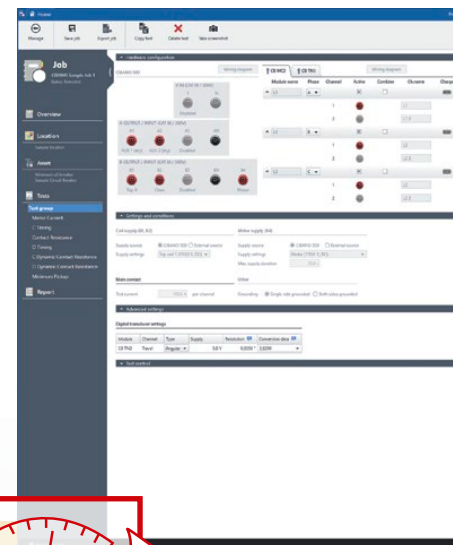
Home

Manage Save job Export job Copy test Delete test Take screenshot

Job

Overview

Location

Asset

Tests

Test group

Motor Current

Timing

Contact Resistance

Timing

Dynamic Contact Resistance

Dynamic Contact Resistance

Minimum Pickup

Report

Hardware configuration

CIBANO 500

Wiring diagram

CB MC2

CB TN3

Wiring diagram

Module serial

Phase

Channel

Active

Combine

Ch.name

Settings and conditions

Coil supply (A1, A2)

Supply source

CIBANO 500

External source

Supply settings

Motor supply (A4)

Supply source

CIBANO 500

External source

Supply settings

Max supply duration

Main contact

Test current

per channel

Other

Grounding

Single side grounded

Both sides grounded

Advanced settings

Digital transducer settings

Module

Channel

Type

Supply

Resolution

Conversion data

Test control